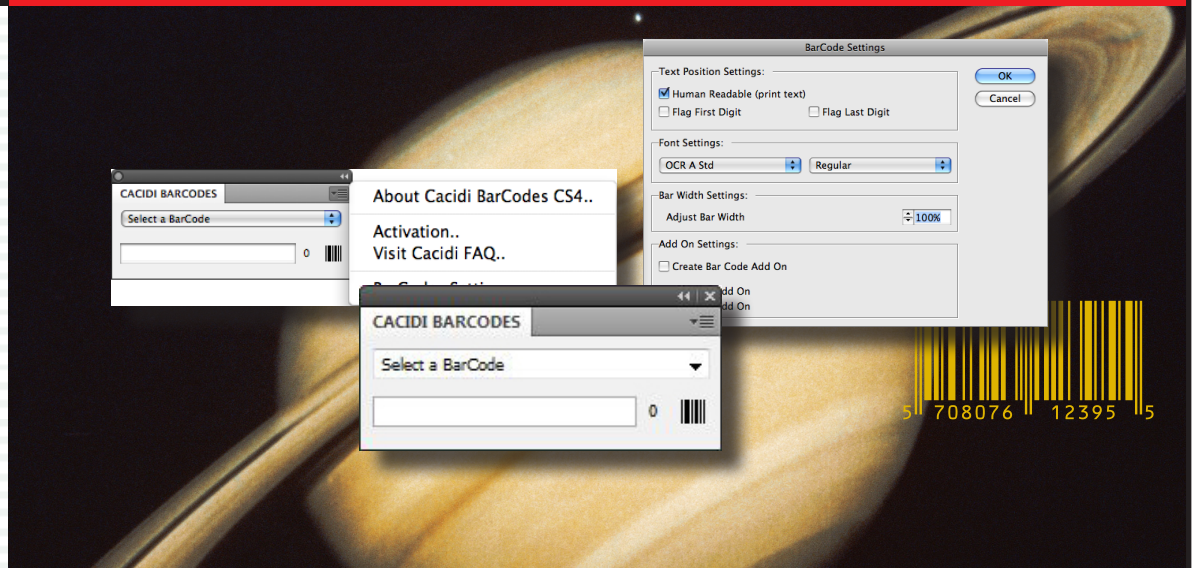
BarCode Settings

Text Position Settings:
Human Readable (print text)
Flag First Digit
Flag Last Digit

Font Settings:
OCR A Std
Regular

Bar Width Settings:
Adjust Bar Width
100%

Add On Settings:
Create Bar Code Add On
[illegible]dd On
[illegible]dd On

OK
Cancel

CACIDI BARCODES
Select a BarCode
0

About Cacidi BarCodes CS4..
Activation..
Visit Cacidi FAQ..
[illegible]

CACIDI BARCODES
Select a BarCode
0

5 708076 12395 5